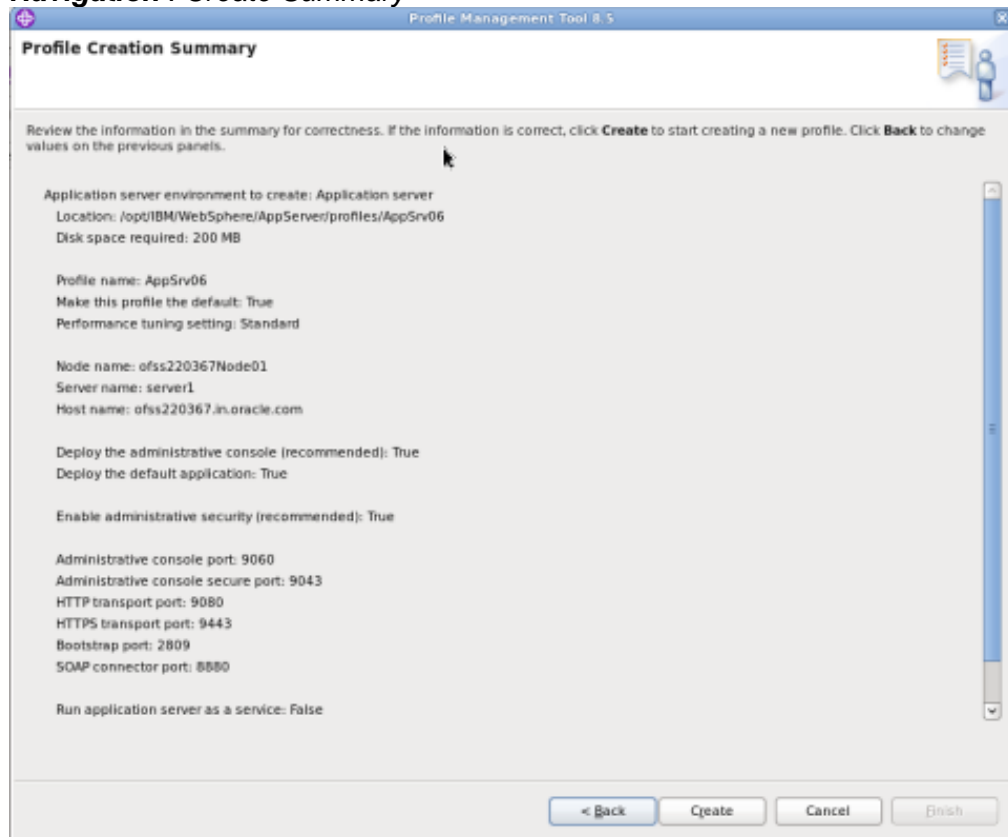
Navigation : Create Summary

Profile Management Tool 8.5

Profile Creation Summary

Review the information in the summary for correctness. If the information is correct, click **Create** to start creating a new profile. Click **Back** to change values on the previous panels.

Application server environment to create: Application server
Location: /opt/IBM/WebSphere/AppServer/profiles/AppSrv06
Disk space required: 200 MB

Profile name: AppSrv06
Make this profile the default: True
Performance tuning setting: Standard

Node name: ofss220367Node01
Server name: server1
Host name: ofss220367.in.oracle.com

Deploy the administrative console (recommended): True
Deploy the default application: True

Enable administrative security (recommended): True

Administrative console port: 9060
Administrative console secure port: 9043
HTTP transport port: 9080
HTTPS transport port: 9443
Bootstrap port: 2809
SOAP connector port: 8880

Run application server as a service: False

< Back | Create | Cancel | Finish